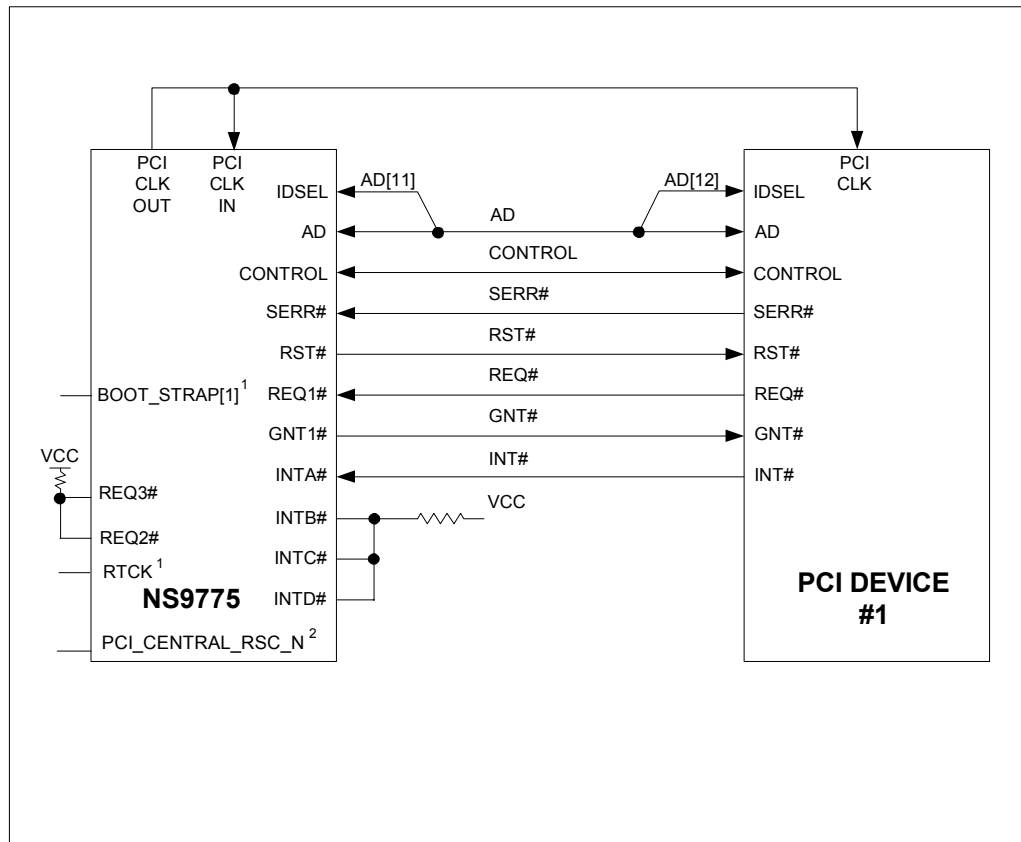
PCI CLK OUT
PCI CLK IN
IDSEL
AD
CONTROL
SERR#
RST#
BOOT_STRAP[1]$^1$
REQ1#
GNT1#
VCC
INTA#
REQ3#
REQ2#
INTB#
INTC#
RTCK$^1$
NS9775
INTD#
PCI_CENTRAL_RSC_N$^2$

AD[11]
AD[12]
AD
CONTROL
SERR#
RST#
REQ#
GNT#
INT#
VCC

PCI CLK
IDSEL
AD
CONTROL
SERR#
RST#
REQ#
GNT#
INT#
PCI DEVICE #1